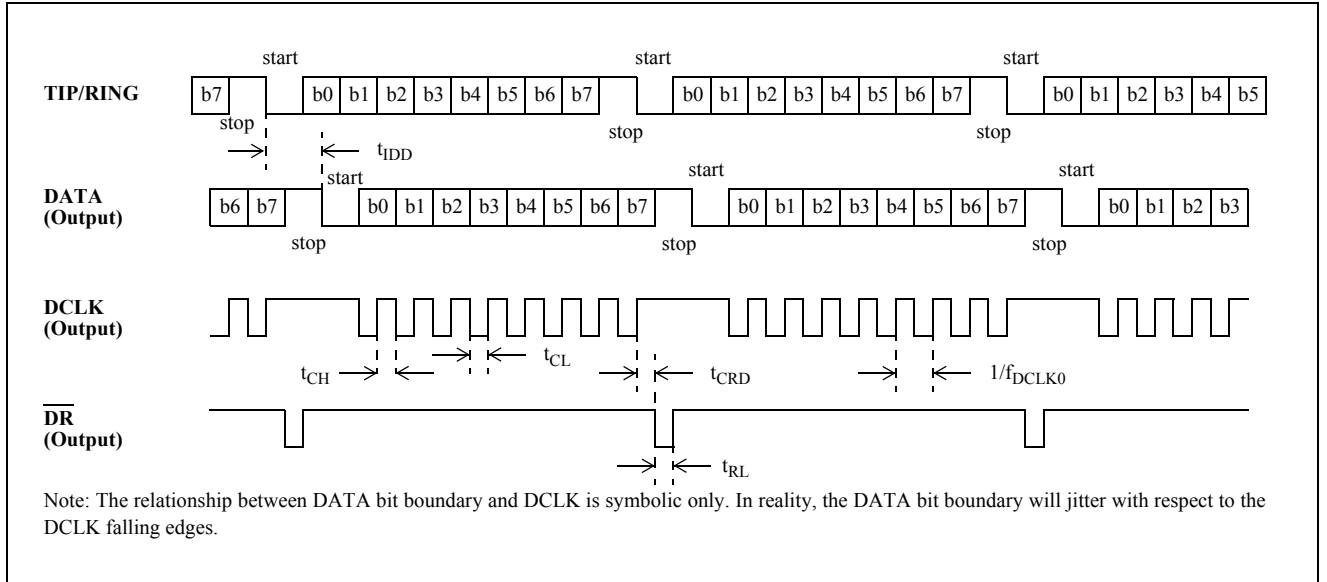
start start start

TIP/RING b7 b0 b1 b2 b3 b4 b5 b6 b7 b0 b1 b2 b3 b4 b5 b6 b7 b0 b1 b2 b3 b4 b5

stop stop stop

$t_{IDD}$

start start start

DATA (Output) b6 b7 b0 b1 b2 b3 b4 b5 b6 b7 b0 b1 b2 b3 b4 b5 b6 b7 b0 b1 b2 b3

stop stop stop

DCLK (Output)

$t_{CH}$ $t_{CL}$ $t_{CRD}$ $1/f_{DCLK0}$

$\overline{DR}$ (Output)

$t_{RL}$

Note: The relationship between DATA bit boundary and DCLK is symbolic only. In reality, the DATA bit boundary will jitter with respect to the DCLK falling edges.